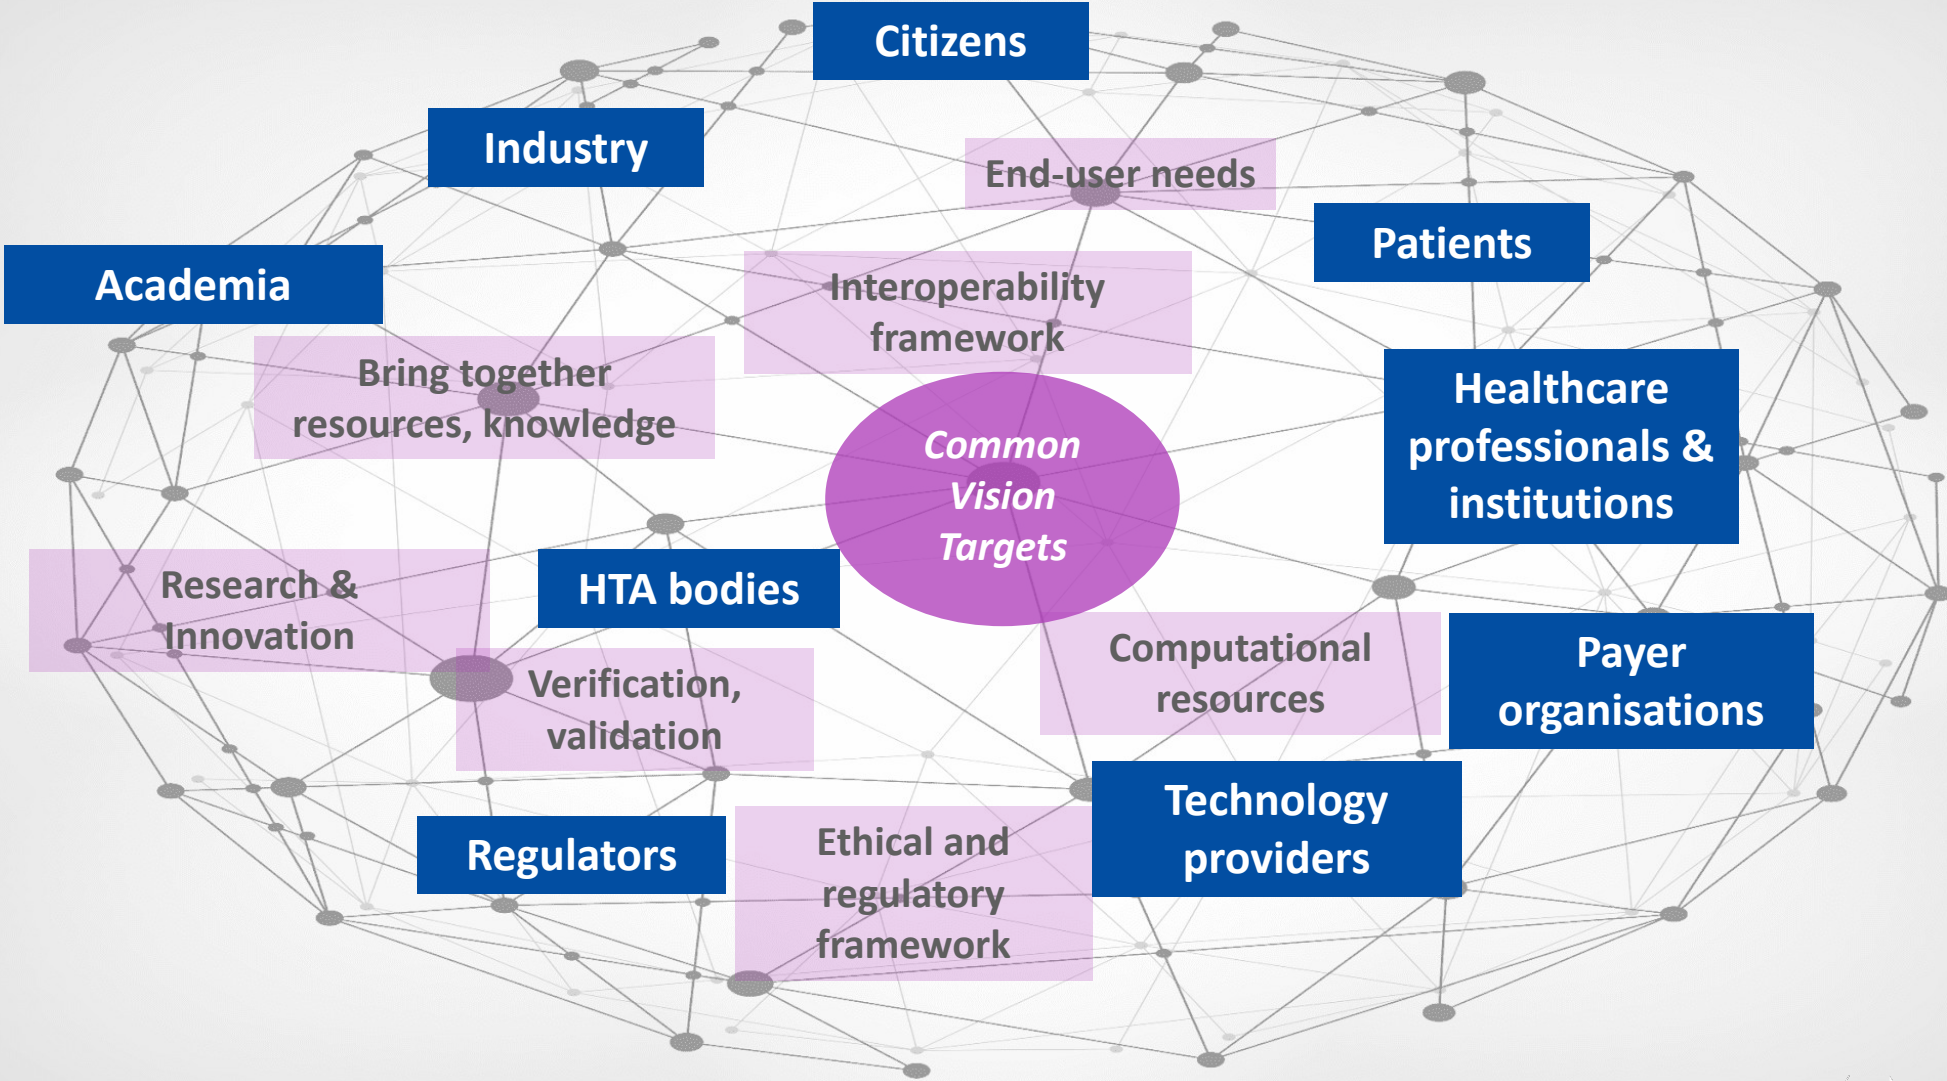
Citizens

Industry

End-user needs

Patients

Academia

Interoperability framework

Bring together resources, knowledge

Healthcare professionals & institutions

Common Vision Targets

Research & Innovation

HTA bodies

Computational resources

Payer organisations

Verification, validation

Technology providers

Regulators

Ethical and regulatory framework